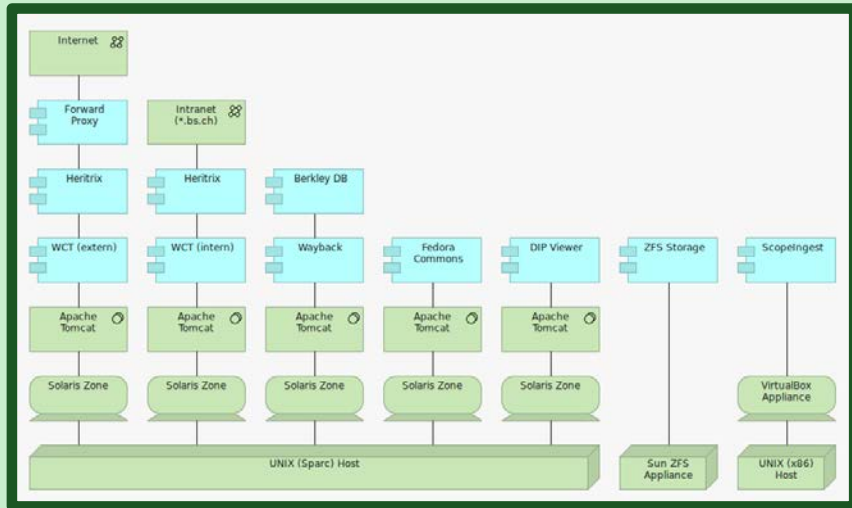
Internet

Forward Proxy

Intranet (*.bs.ch)

Heritrix

Heritrix

Berkley DB

WCT (extern)

WCT (intern)

Wayback

Fedora Commons

DIP Viewer

ZFS Storage

ScopeIngest

Apache Tomcat

Apache Tomcat

Apache Tomcat

Apache Tomcat

Apache Tomcat

Solaris Zone

Solaris Zone

Solaris Zone

Solaris Zone

Solaris Zone

VirtualBox Appliance

UNIX (Sparc) Host

Sun ZFS Appliance

UNIX (x86) Host